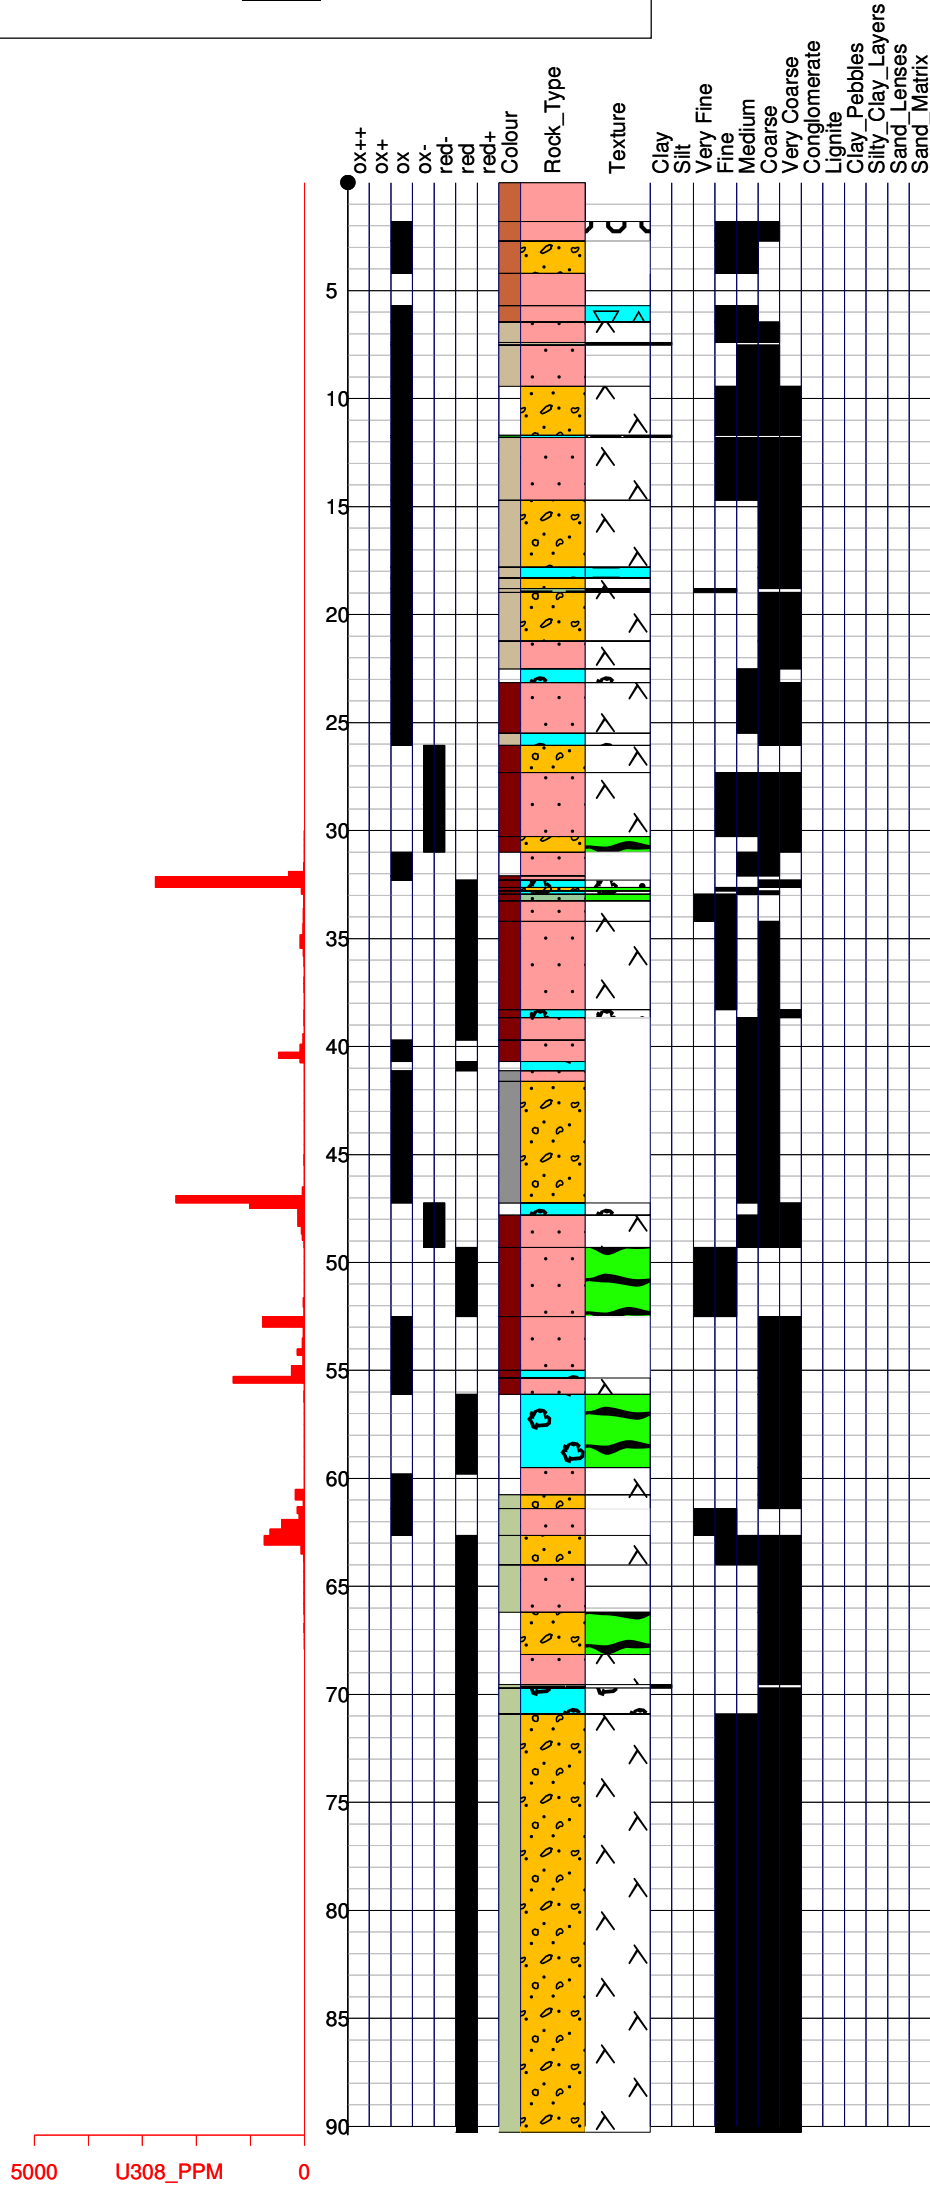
ox++
ox+
ox
ox-
red-
red
red+
Colour
Rock_Type
Texture
Clay
Silt
Very Fine
Fine
Medium
Coarse
Very Coarse
Conglomerate
Lignite
Clay_Pebbles
Silty_Clay_Layers
Sand_Lenses
Sand_Matrix

5
10
15
20
25
30
35
40
45
50
55
60
65
70
75
80
85
90

5000 U308_PPM 0